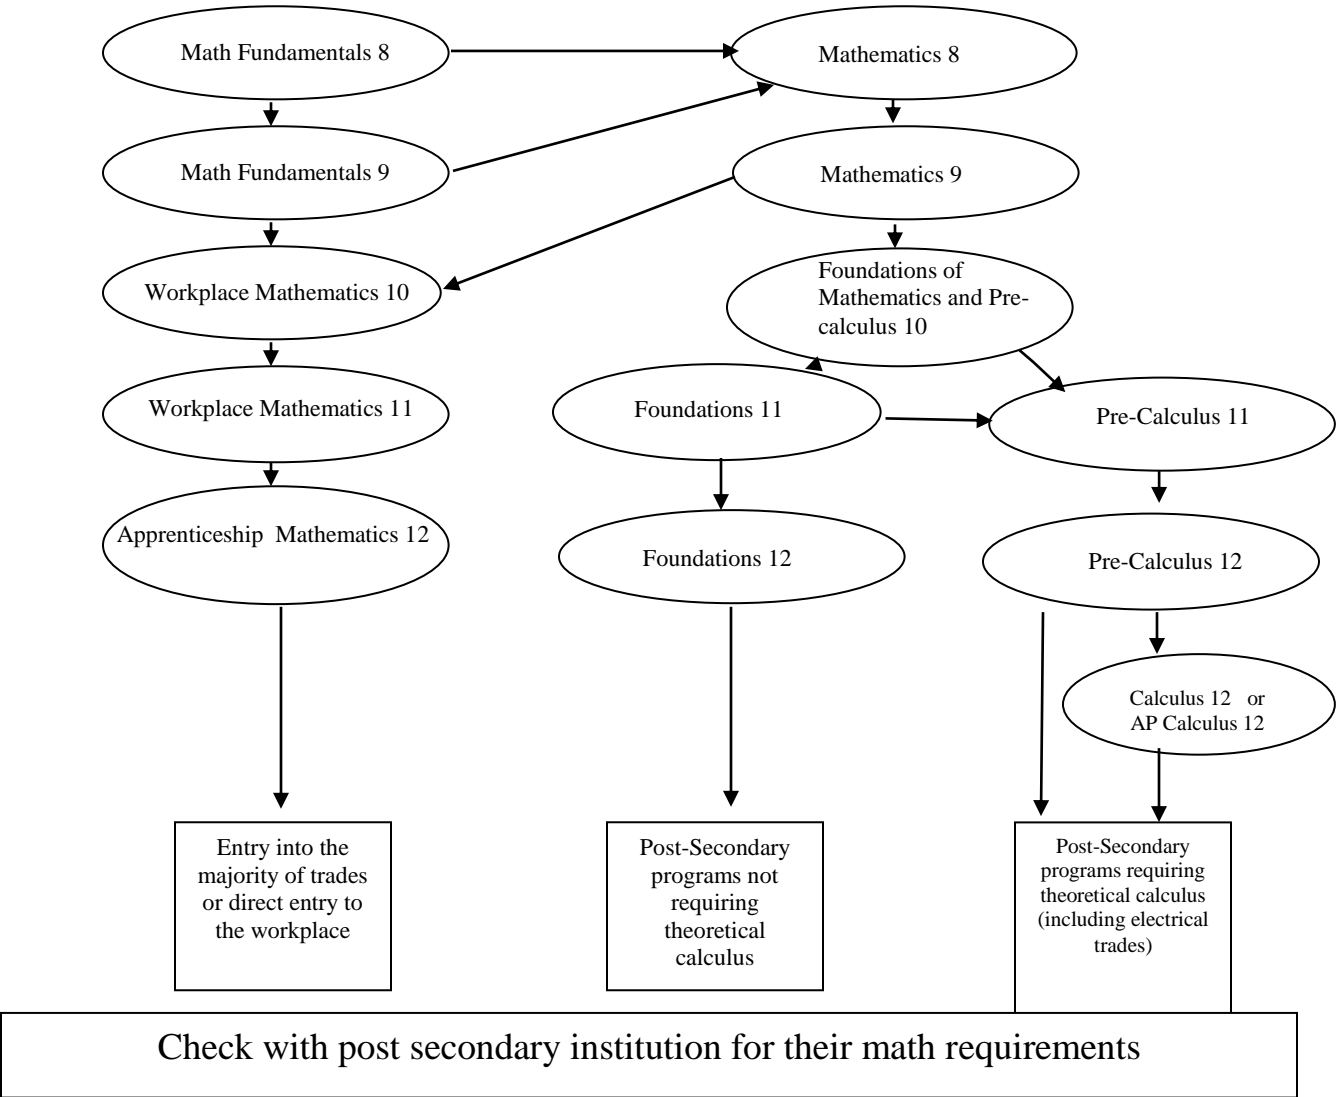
Math Fundamentals 8

Mathematics 8

Math Fundamentals 9

Mathematics 9

Workplace Mathematics 10

Foundations of Mathematics and Pre-calculus 10

Workplace Mathematics 11

Foundations 11

Pre-Calculus 11

Apprenticeship Mathematics 12

Foundations 12

Pre-Calculus 12

Calculus 12 or AP Calculus 12

Entry into the majority of trades or direct entry to the workplace

Post-Secondary programs not requiring theoretical calculus

Post-Secondary programs requiring theoretical calculus (including electrical trades)

Check with post secondary institution for their math requirements